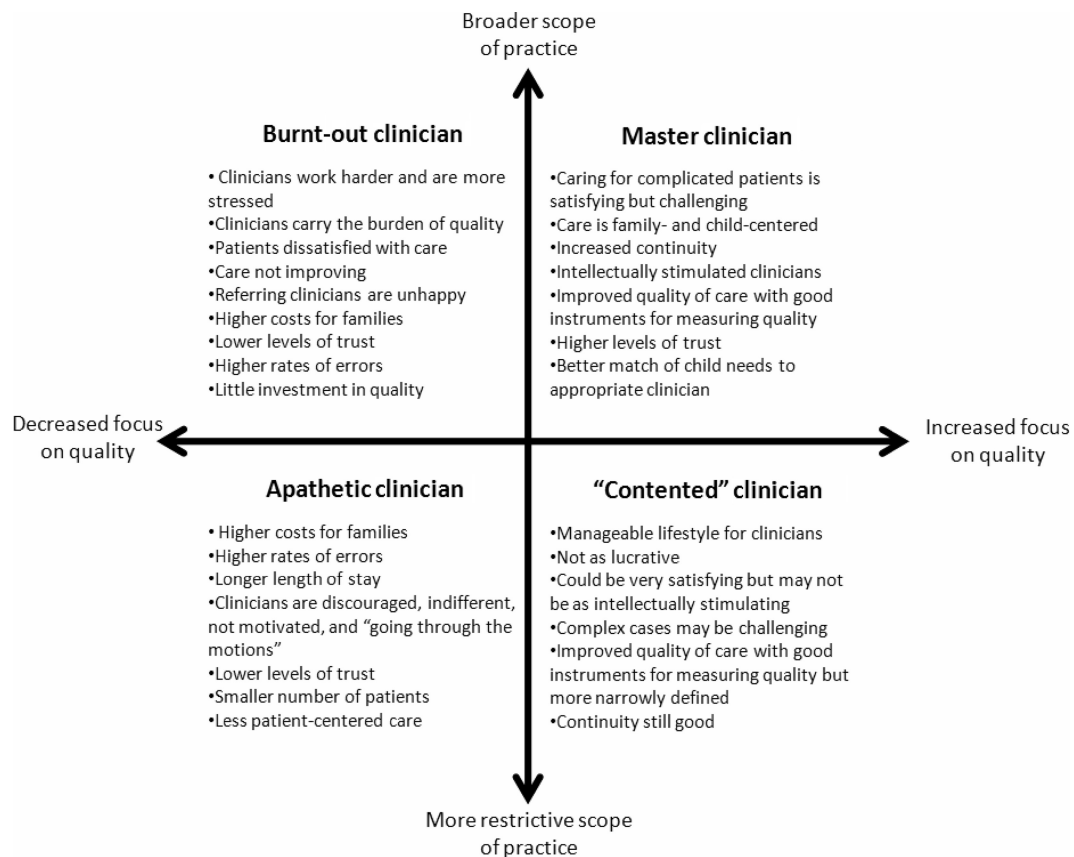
Broader scope of practice

Burnt-out clinician

• Clinicians work harder and are more stressed
•Clinicians carry the burden of quality
•Patients dissatisfied with care
•Care not improving
•Referring clinicians are unhappy
•Higher costs for families
•Lower levels of trust
•Higher rates of errors
•Little investment in quality

Master clinician

•Caring for complicated patients is satisfying but challenging
•Care is family- and child-centered
•Increased continuity
•Intellectually stimulated clinicians
•Improved quality of care with good instruments for measuring quality
•Higher levels of trust
•Better match of child needs to appropriate clinician

Decreased focus on quality

Increased focus on quality

Apathetic clinician

• Higher costs for families
•Higher rates of errors
•Longer length of stay
•Clinicians are discouraged, indifferent, not motivated, and "going through the motions"
•Lower levels of trust
•Smaller number of patients
•Less patient-centered care

"Contented" clinician

•Manageable lifestyle for clinicians
•Not as lucrative
•Could be very satisfying but may not be as intellectually stimulating
•Complex cases may be challenging
•Improved quality of care with good instruments for measuring quality but more narrowly defined
•Continuity still good

More restrictive scope of practice